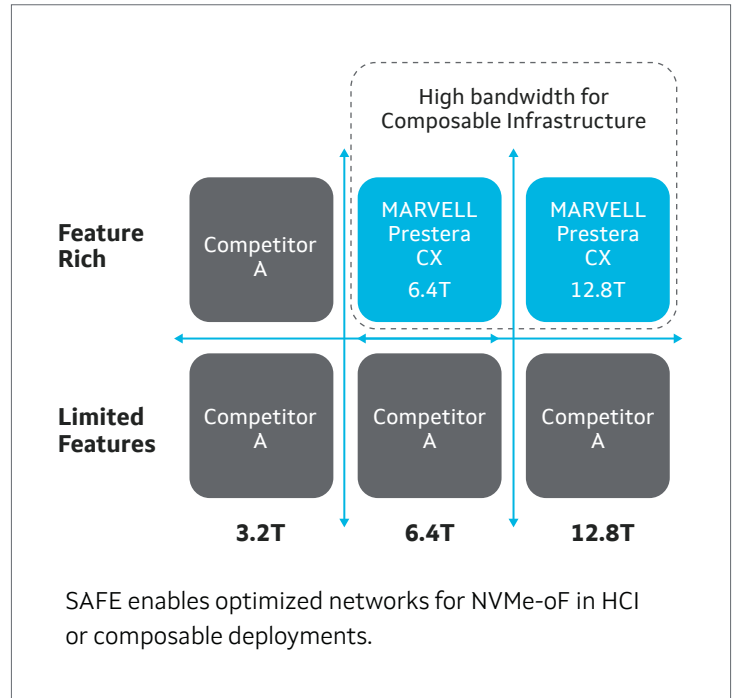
High bandwidth for Composable Infrastructure

Feature Rich

Competitor A

MARVELL Prestera CX 6.4T

MARVELL Prestera CX 12.8T

Limited Features

Competitor A

Competitor A

Competitor A

3.2T

6.4T

12.8T

SAFE enables optimized networks for NVMe-oF in HCI or composable deployments.